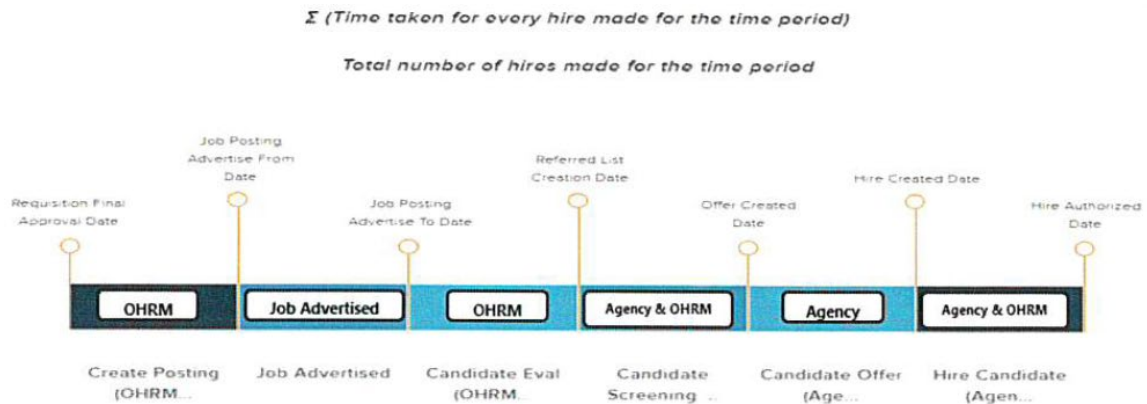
$\Sigma$ (Time taken for every hire made for the time period)

Total number of hires made for the time period

Job Posting Advertise From Date

Referred List Creation Date

Hire Created Date

Requisition Final Approval Date

Job Posting Advertise To Date

Offer Created Date

Hire Authorized Date

OHRM

Job Advertised

OHRM

Agency & OHRM

Agency

Agency & OHRM

Create Posting (OHRM...

Job Advertised

Candidate Eval (OHRM...

Candidate Screening ...

Candidate Offer (Age...

Hire Candidate (Agen...